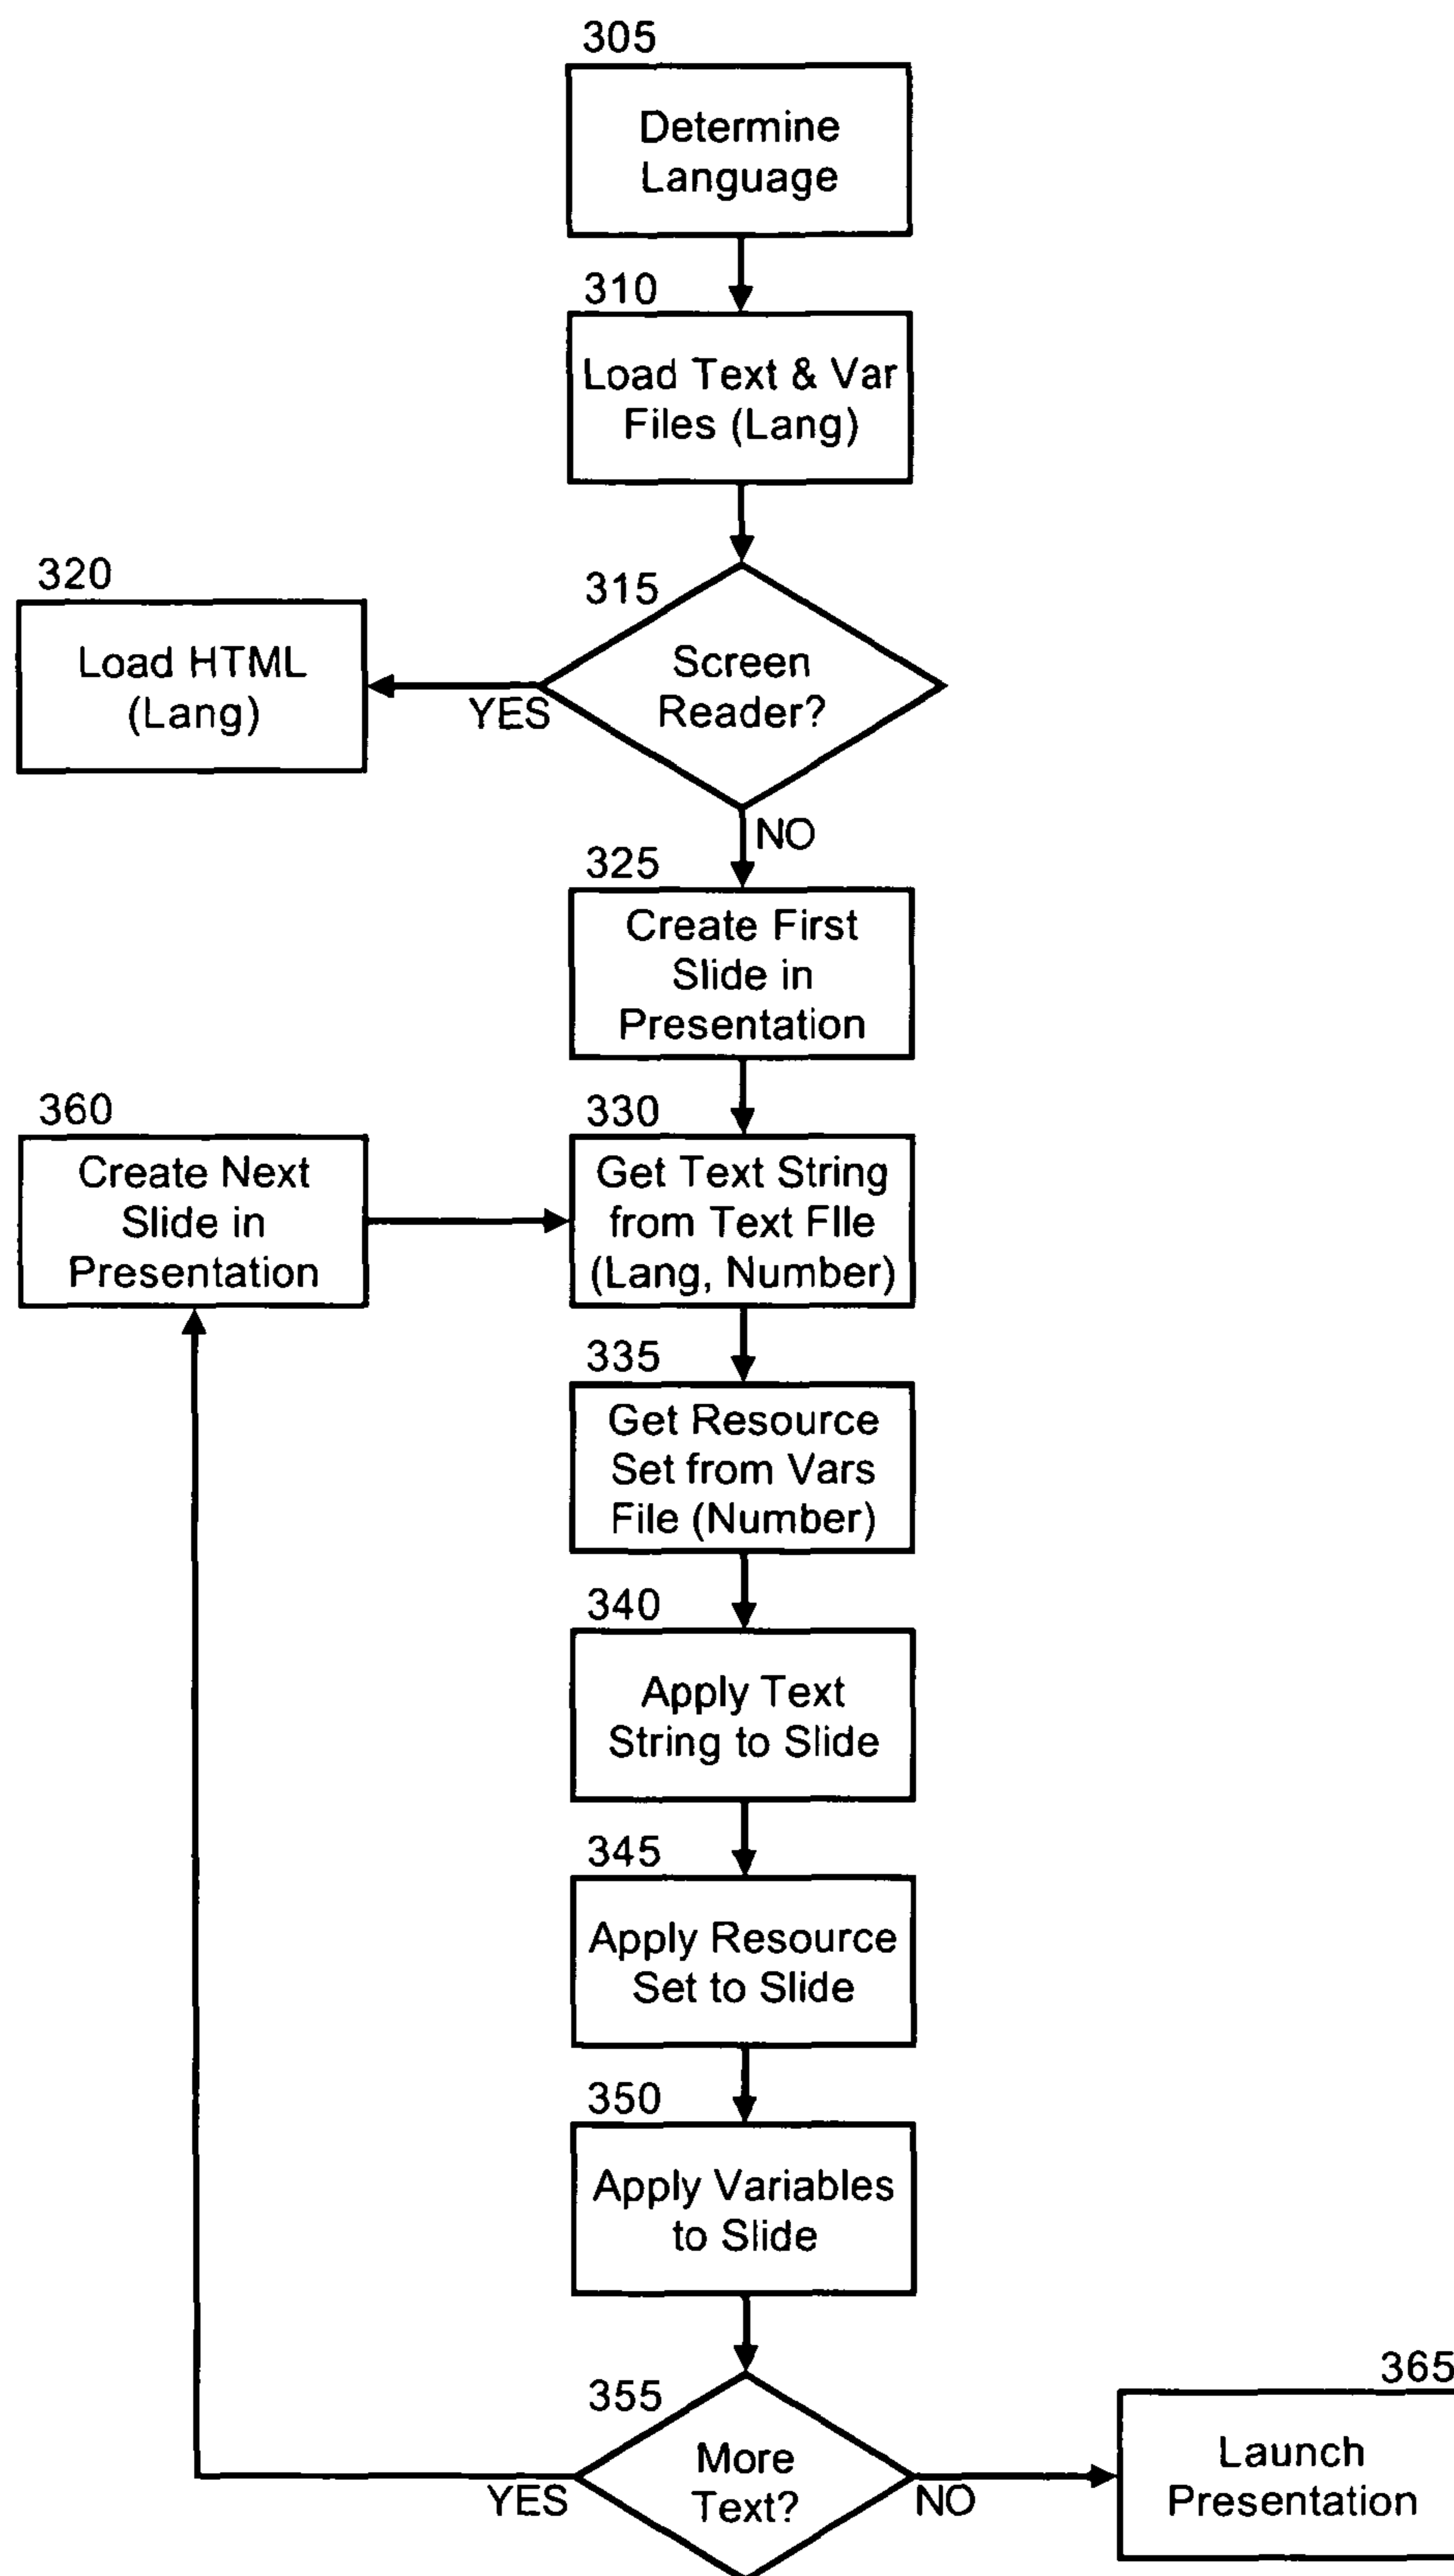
305
Determine Language

310
Load Text & Var Files (Lang)

320
Load HTML (Lang)

315
Screen Reader?

YES

NO

325
Create First Slide in Presentation

360
Create Next Slide in Presentation

330
Get Text String from Text FIle (Lang, Number)

335
Get Resource Set from Vars File (Number)

340
Apply Text String to Slide

345
Apply Resource Set to Slide

350
Apply Variables to Slide

355
More Text?

YES

NO

365
Launch Presentation